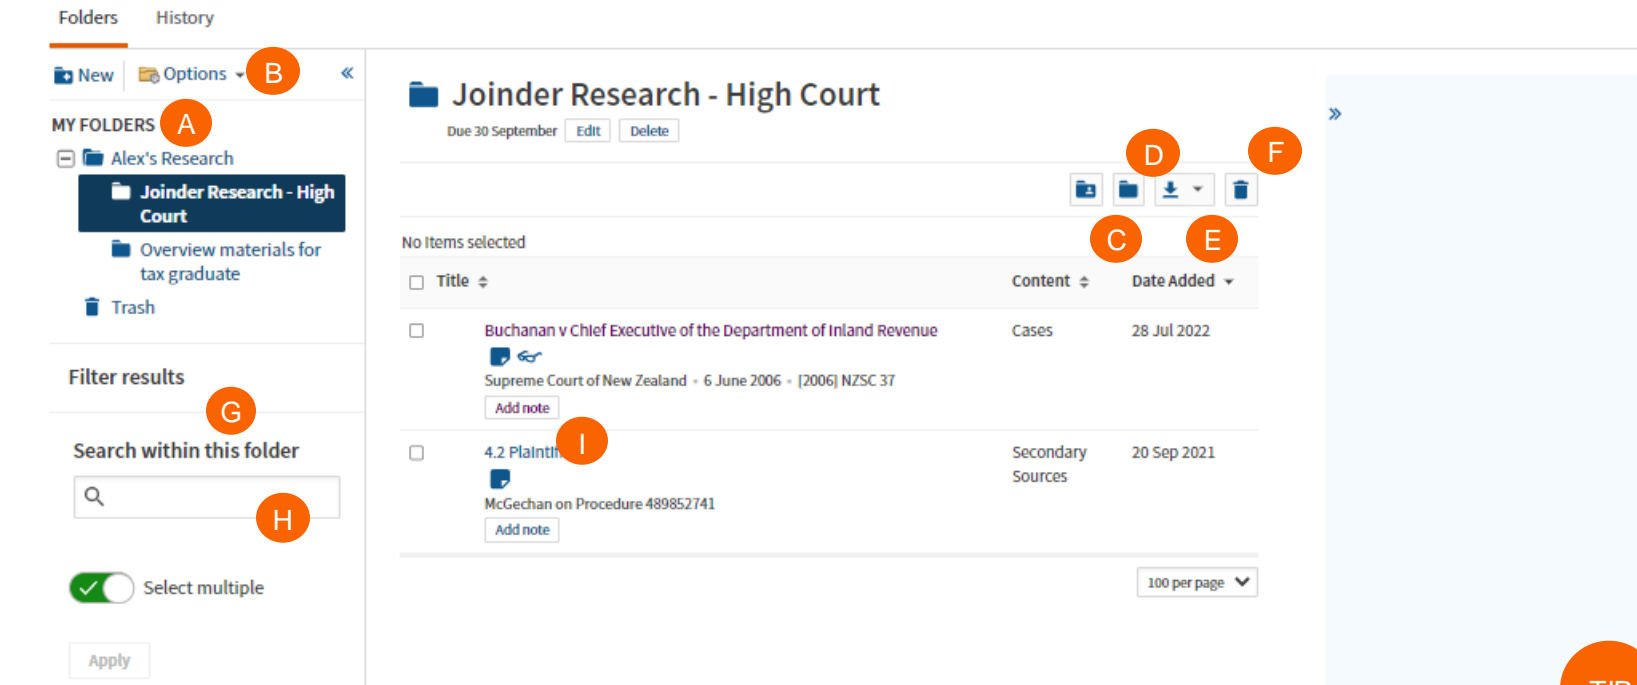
Folders History

New Options B

«

MY FOLDERS A

Alex's Research

Joinder Research - High Court

Overview materials for tax graduate

Trash

Filter results

G

Search within this folder

H

Select multiple

Apply

Joinder Research - High Court

Due 30 September Edit Delete

D F

»

No items selected

C E

| | Title | Content | Date Added |
|---|---|---|---|
| | Buchanan v Chief Executive of the Department of Inland Revenue Supreme Court of New Zealand • 6 June 2006 • [2006] NZSC 37 Add note | Cases | 28 Jul 2022 |
| | 4.2 Plainti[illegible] I McGechan on Procedure 489852741 Add note | Secondary Sources | 20 Sep 2021 |

100 per page

TIP